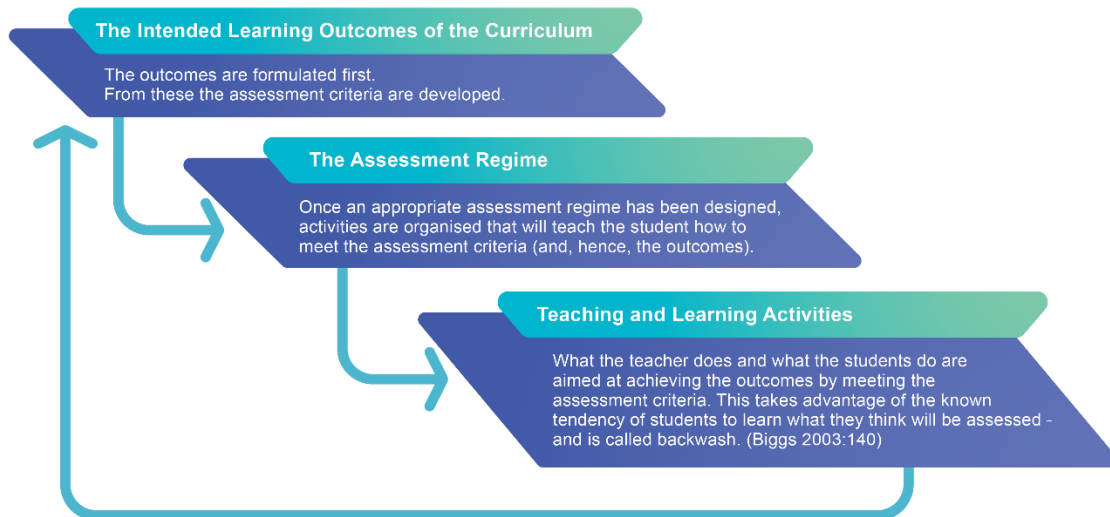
The Intended Learning Outcomes of the Curriculum

The outcomes are formulated first.
From these the assessment criteria are developed.

The Assessment Regime

Once an appropriate assessment regime has been designed, activities are organised that will teach the student how to meet the assessment criteria (and, hence, the outcomes).

Teaching and Learning Activities

What the teacher does and what the students do are aimed at achieving the outcomes by meeting the assessment criteria. This takes advantage of the known tendency of students to learn what they think will be assessed - and is called backwash. (Biggs 2003:140)